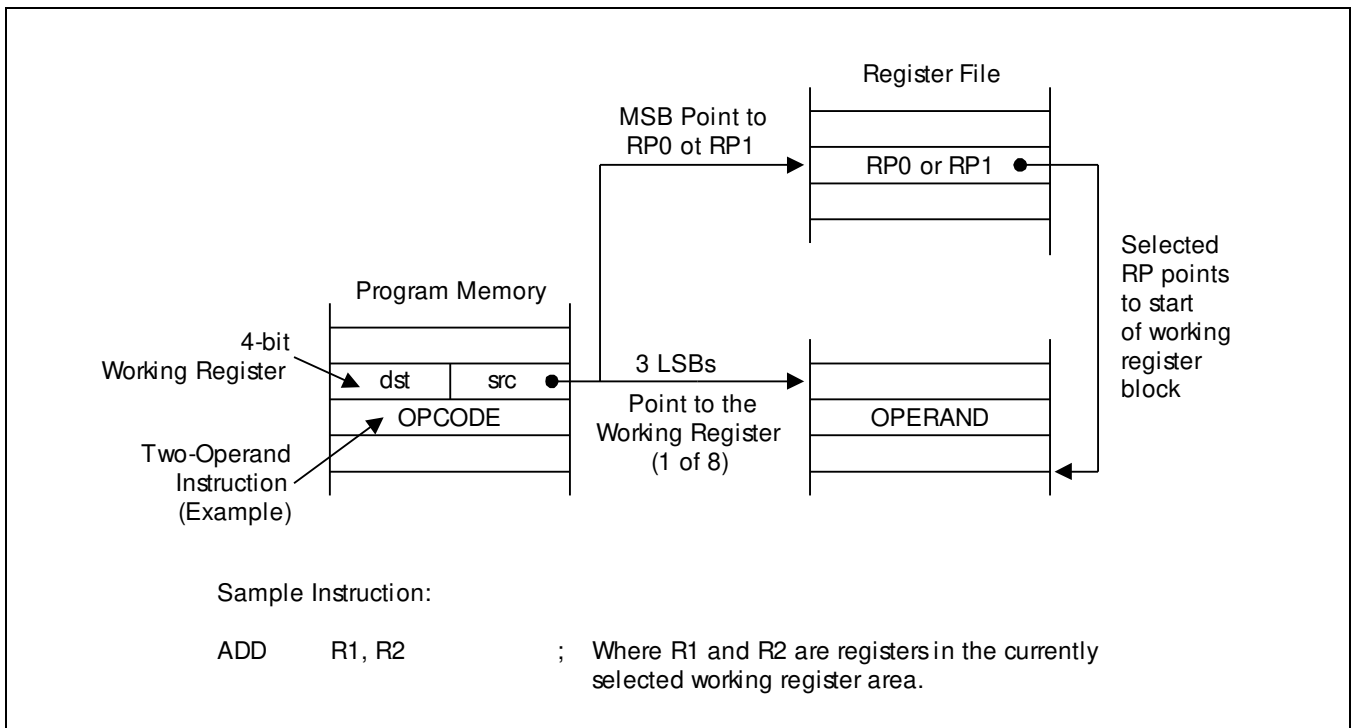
Register File

MSB Point to RP0 ot RP1

RP0 or RP1

Selected RP points to start of working register block

Program Memory

4-bit Working Register

dst | src

3 LSBs

OPCODE

Point to the Working Register (1 of 8)

OPERAND

Two-Operand Instruction (Example)

Sample Instruction:

ADD R1, R2 ; Where R1 and R2 are registers in the currently selected working register area.